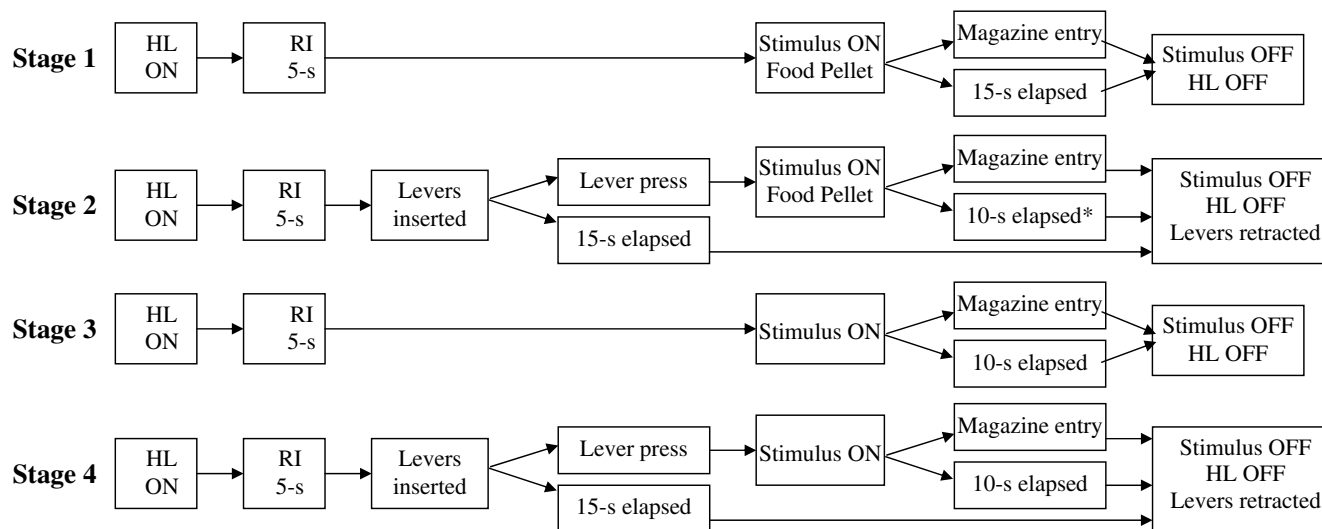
Stage 1
HL ON
RI 5-s
Stimulus ON Food Pellet
Magazine entry
15-s elapsed
Stimulus OFF HL OFF

Stage 2
HL ON
RI 5-s
Levers inserted
Lever press
15-s elapsed
Stimulus ON Food Pellet
Magazine entry
10-s elapsed*
Stimulus OFF HL OFF Levers retracted

Stage 3
HL ON
RI 5-s
Stimulus ON
Magazine entry
10-s elapsed
Stimulus OFF HL OFF

Stage 4
HL ON
RI 5-s
Levers inserted
Lever press
15-s elapsed
Stimulus ON
Magazine entry
10-s elapsed
Stimulus OFF HL OFF Levers retracted